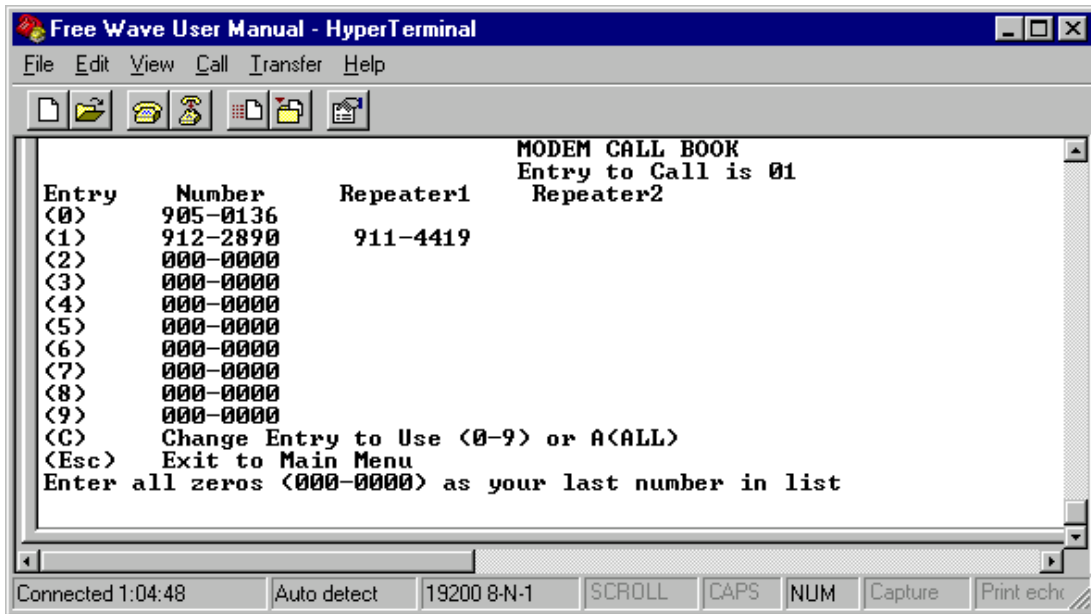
Free Wave User Manual - HyperTerminal

File Edit View Call Transfer Help

MODEM CALL BOOK
Entry to Call is 01

| Entry | Number | Repeater1 | Repeater2 |
|---|---|---|---|
| (0) | 905-0136 | | |
| (1) | 912-2890 | 911-4419 | |
| (2) | 000-0000 | | |
| (3) | 000-0000 | | |
| (4) | 000-0000 | | |
| (5) | 000-0000 | | |
| (6) | 000-0000 | | |
| (7) | 000-0000 | | |
| (8) | 000-0000 | | |
| (9) | 000-0000 | | |

(C) Change Entry to Use (0-9) or A(ALL)
(Esc) Exit to Main Menu
Enter all zeros (000-0000) as your last number in list

Connected 1:04:48 | Auto detect | 19200 8-N-1 | SCROLL | CAPS | NUM | Capture | Print echo